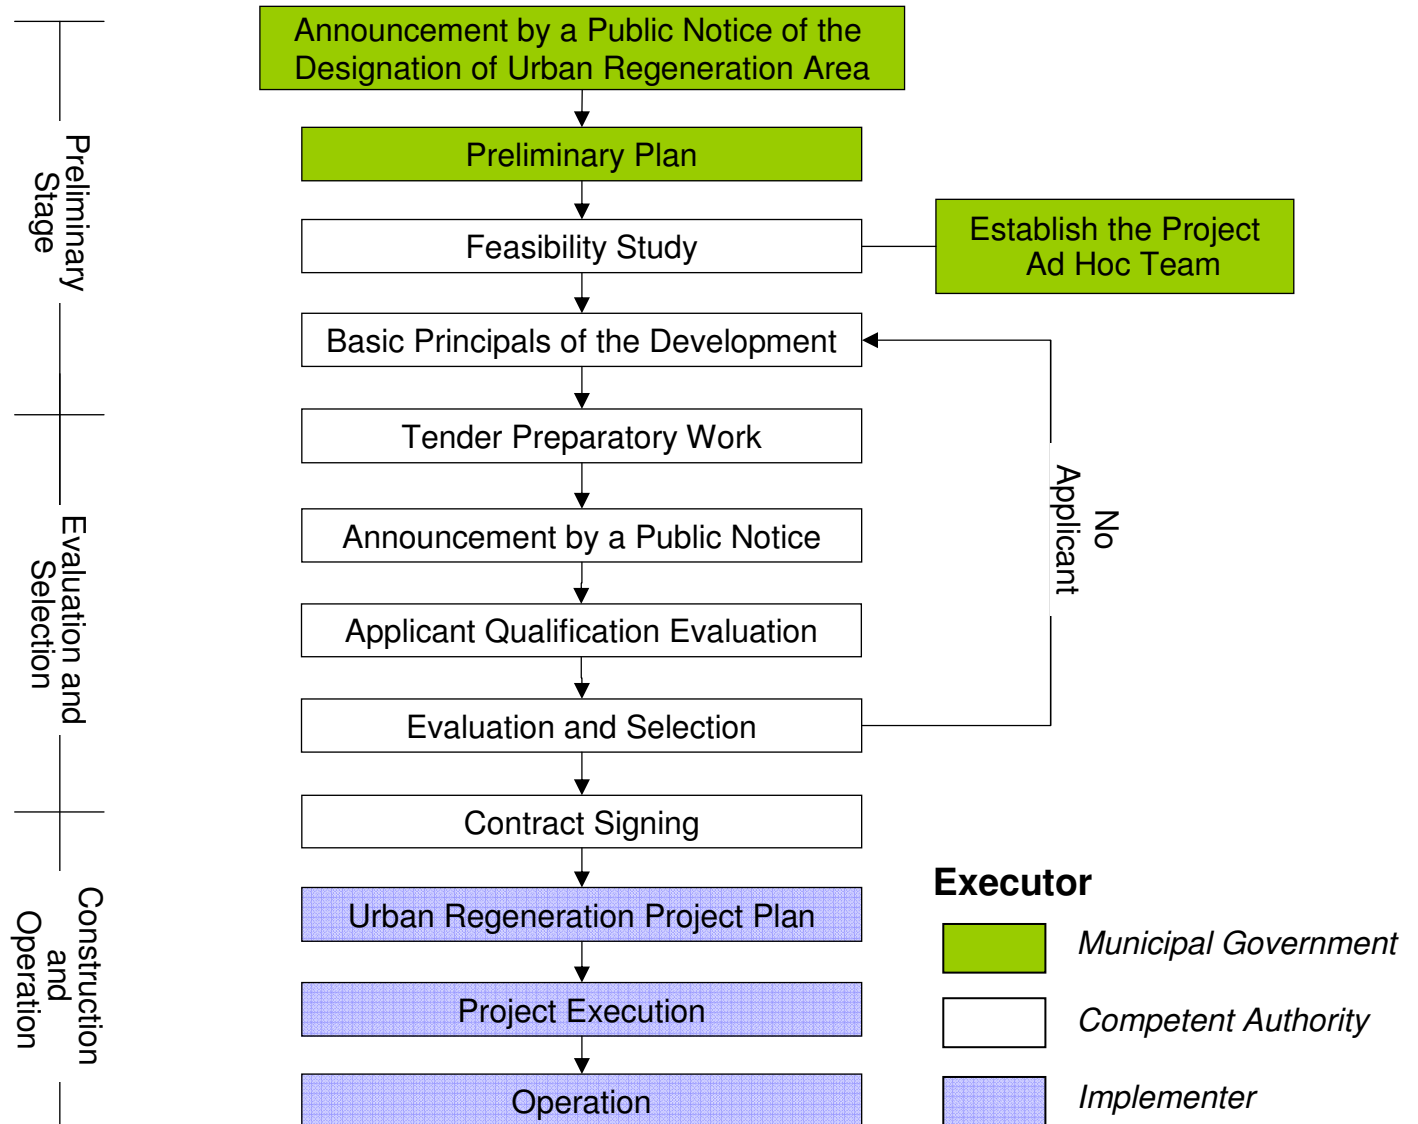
Preliminary Stage

Evaluation and Selection

Construction and Operation

Announcement by a Public Notice of the Designation of Urban Regeneration Area

Preliminary Plan

Feasibility Study

Establish the Project Ad Hoc Team

Basic Principals of the Development

Tender Preparatory Work

Announcement by a Public Notice

Applicant Qualification Evaluation

Evaluation and Selection

No Applicant

Contract Signing

Urban Regeneration Project Plan

Project Execution

Operation

Executor

Municipal Government

Competent Authority

Implementer